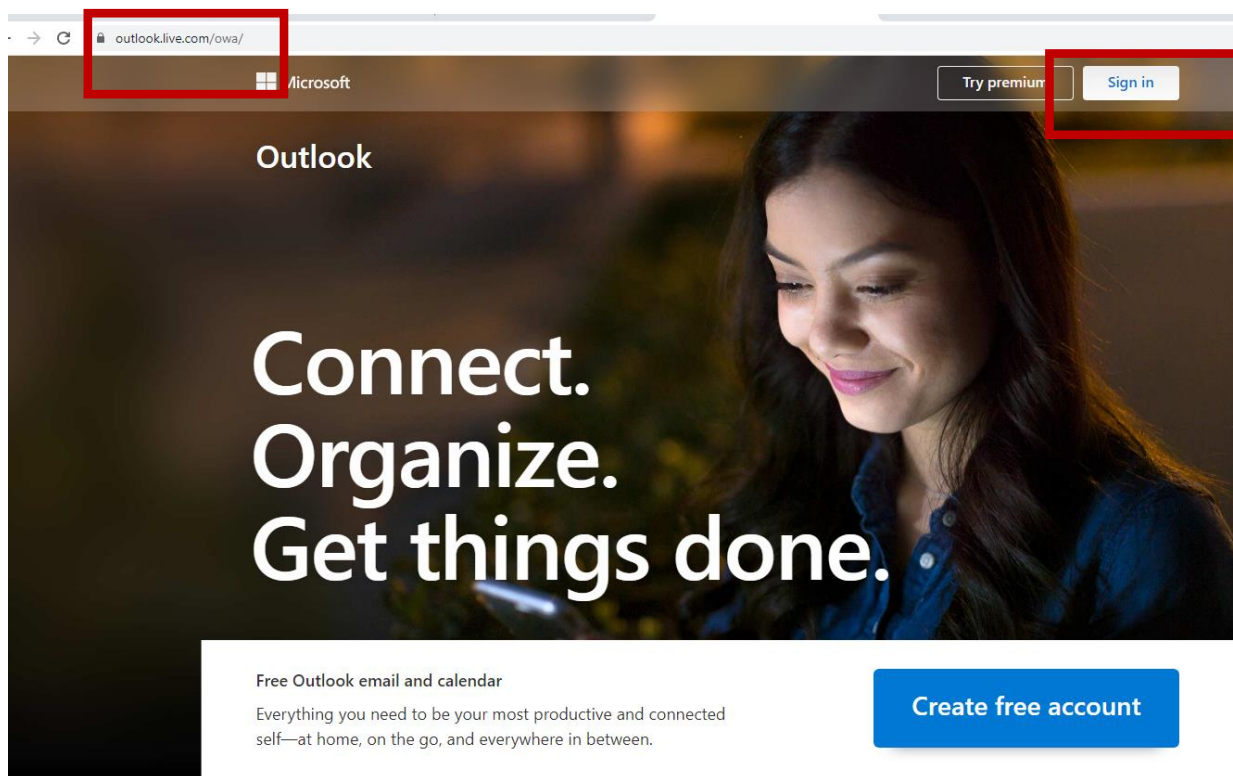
outlook.live.com/owa/

Microsoft

Try premium

Sign in

Outlook

Connect.
Organize.
Get things done.

Free Outlook email and calendar

Everything you need to be your most productive and connected self—at home, on the go, and everywhere in between.

Create free account